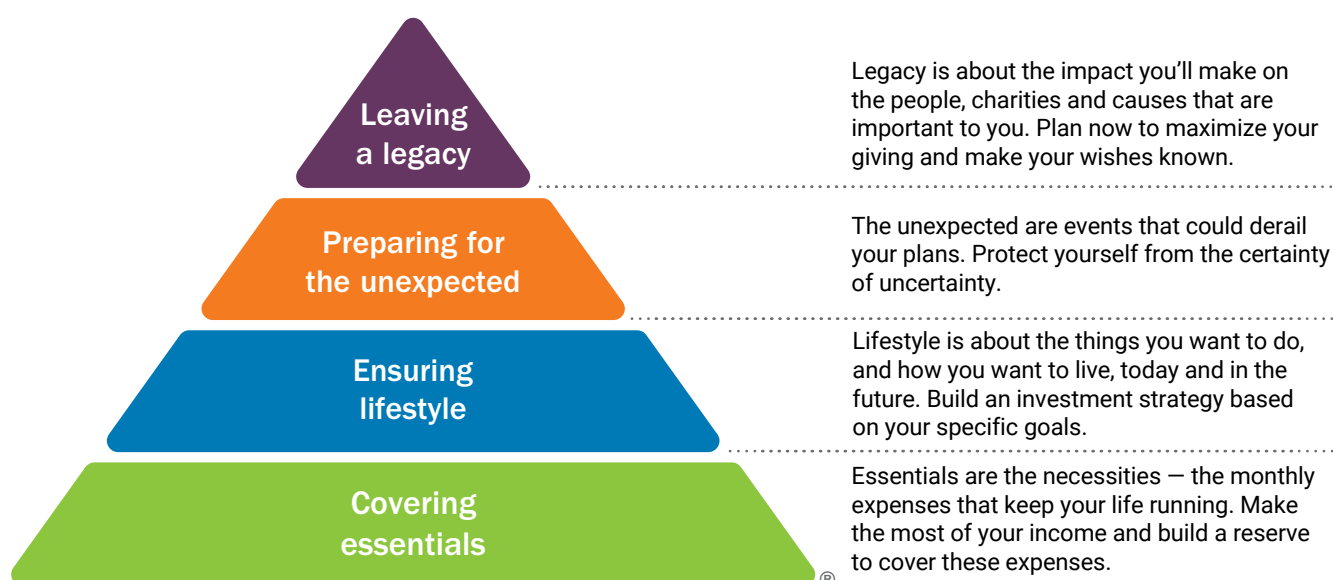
Leaving a legacy

Legacy is about the impact you'll make on the people, charities and causes that are important to you. Plan now to maximize your giving and make your wishes known.

Preparing for the unexpected

The unexpected are events that could derail your plans. Protect yourself from the certainty of uncertainty.

Ensuring lifestyle

Lifestyle is about the things you want to do, and how you want to live, today and in the future. Build an investment strategy based on your specific goals.

Covering essentials

®

Essentials are the necessities — the monthly expenses that keep your life running. Make the most of your income and build a reserve to cover these expenses.